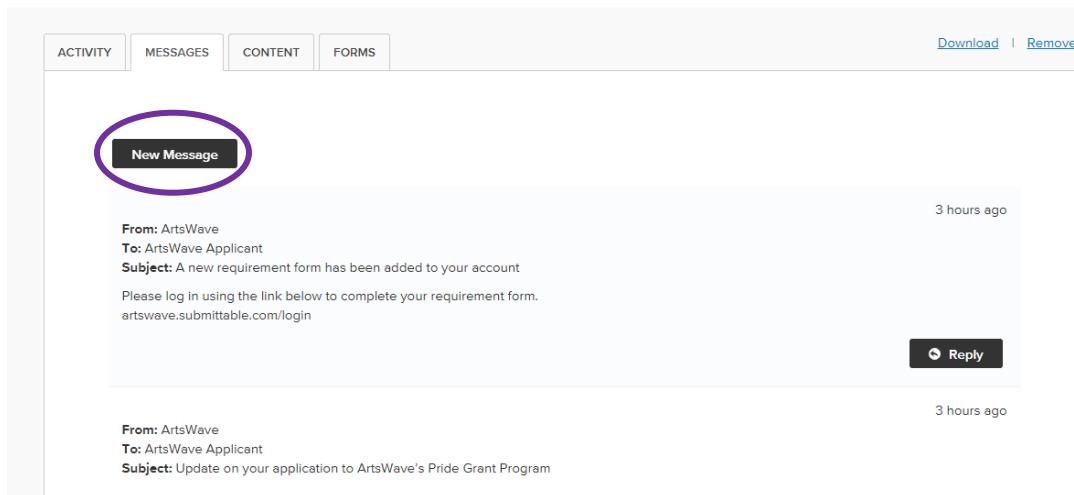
ACTIVITY MESSAGES CONTENT FORMS

Download | Remove

New Message

3 hours ago

**From:** ArtsWave
**To:** ArtsWave Applicant
**Subject:** A new requirement form has been added to your account

Please log in using the link below to complete your requirement form.
artswave.submittable.com/login

Reply

3 hours ago

**From:** ArtsWave
**To:** ArtsWave Applicant
**Subject:** Update on your application to ArtsWave's Pride Grant Program